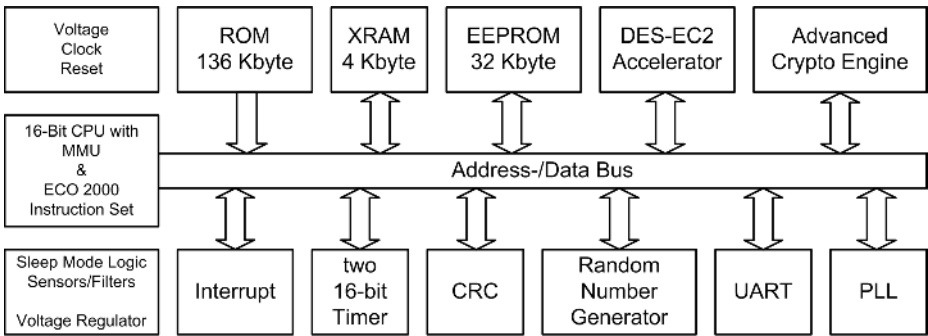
Voltage
Clock
Reset

ROM
136 Kbyte

XRAM
4 Kbyte

EEPROM
32 Kbyte

DES-EC2
Accelerator

Advanced
Crypto Engine

16-Bit CPU with
MMU
&
ECO 2000
Instruction Set

Address-/Data Bus

Sleep Mode Logic
Sensors/Filters
Voltage Regulator

Interrupt

two
16-bit
Timer

CRC

Random
Number
Generator

UART

PLL